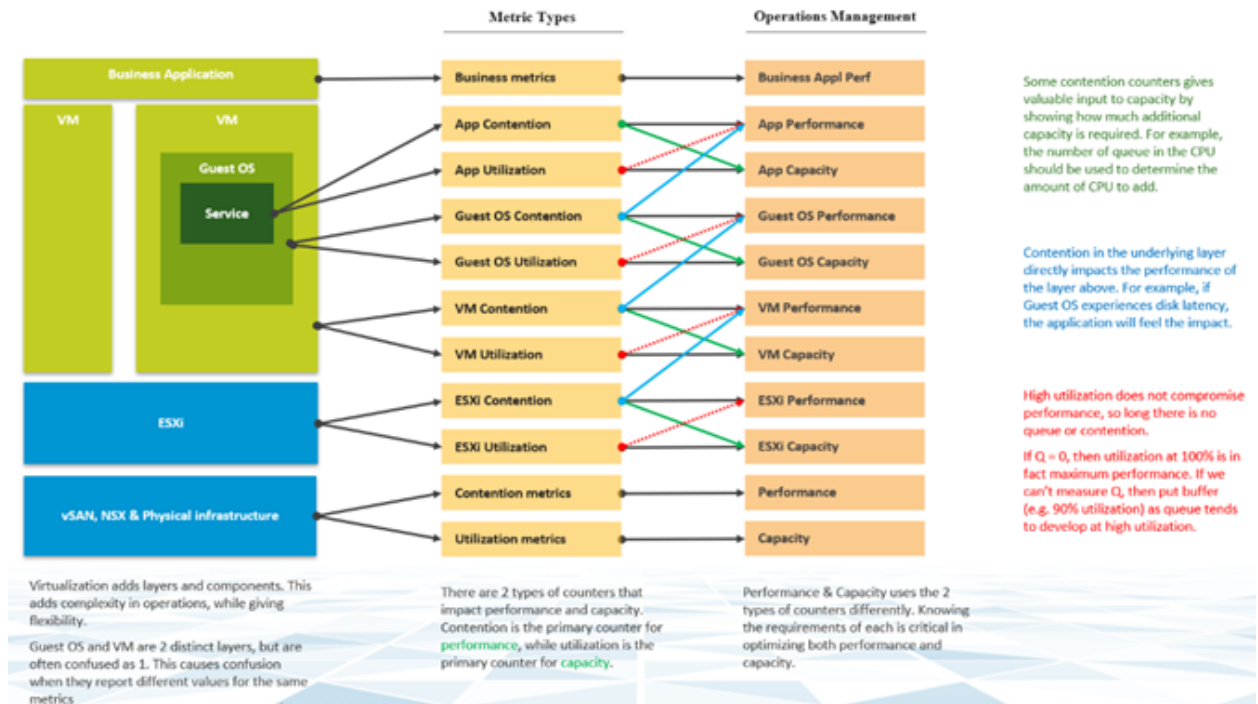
Metric Types

Operations Management

Business Application

VM

VM

Guest OS

Service

ESXi

vSAN, NSX & Physical infrastructure

Business metrics

App Contention

App Utilization

Guest OS Contention

Guest OS Utilization

VM Contention

VM Utilization

ESXi Contention

ESXi Utilization

Contention metrics

Utilization metrics

Business Appl Perf

App Performance

App Capacity

Guest OS Performance

Guest OS Capacity

VM Performance

VM Capacity

ESXi Performance

ESXi Capacity

Performance

Capacity

Some contention counters gives valuable input to capacity by showing how much additional capacity is required. For example, the number of queue in the CPU should be used to determine the amount of CPU to add.

Contention in the underlying layer directly impacts the performance of the layer above. For example, if Guest OS experiences disk latency, the application will feel the impact.

High utilization does not compromise performance, so long there is no queue or contention.

If Q = 0, then utilization at 100% is in fact maximum performance. If we can't measure Q, then put buffer (e.g. 90% utilization) as queue tends to develop at high utilization.

Virtualization adds layers and components. This adds complexity in operations, while giving flexibility.

Guest OS and VM are 2 distinct layers, but are often confused as 1. This causes confusion when they report different values for the same metrics

There are 2 types of counters that impact performance and capacity. Contention is the primary counter for performance, while utilization is the primary counter for capacity.

Performance & Capacity uses the 2 types of counters differently. Knowing the requirements of each is critical in optimizing both performance and capacity.